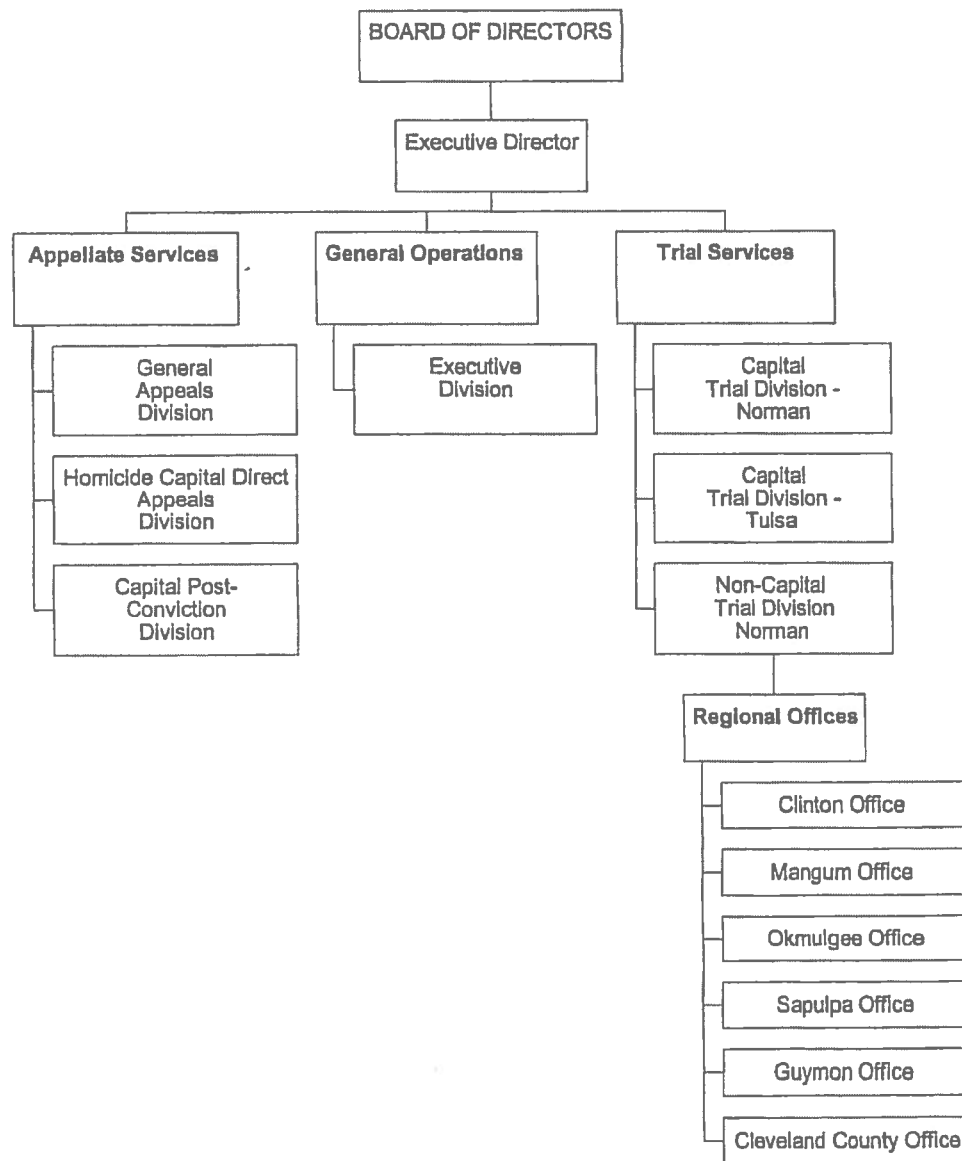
BOARD OF DIRECTORS

Executive Director

Appellate Services

General Appeals Division

Homicide Capital Direct Appeals Division

Capital Post-Conviction Division

General Operations

Executive Division

Trial Services

Capital Trial Division - Norman

Capital Trial Division - Tulsa

Non-Capital Trial Division Norman

Regional Offices

Clinton Office

Mangum Office

Okmulgee Office

Sapulpa Office

Guymon Office

Cleveland County Office